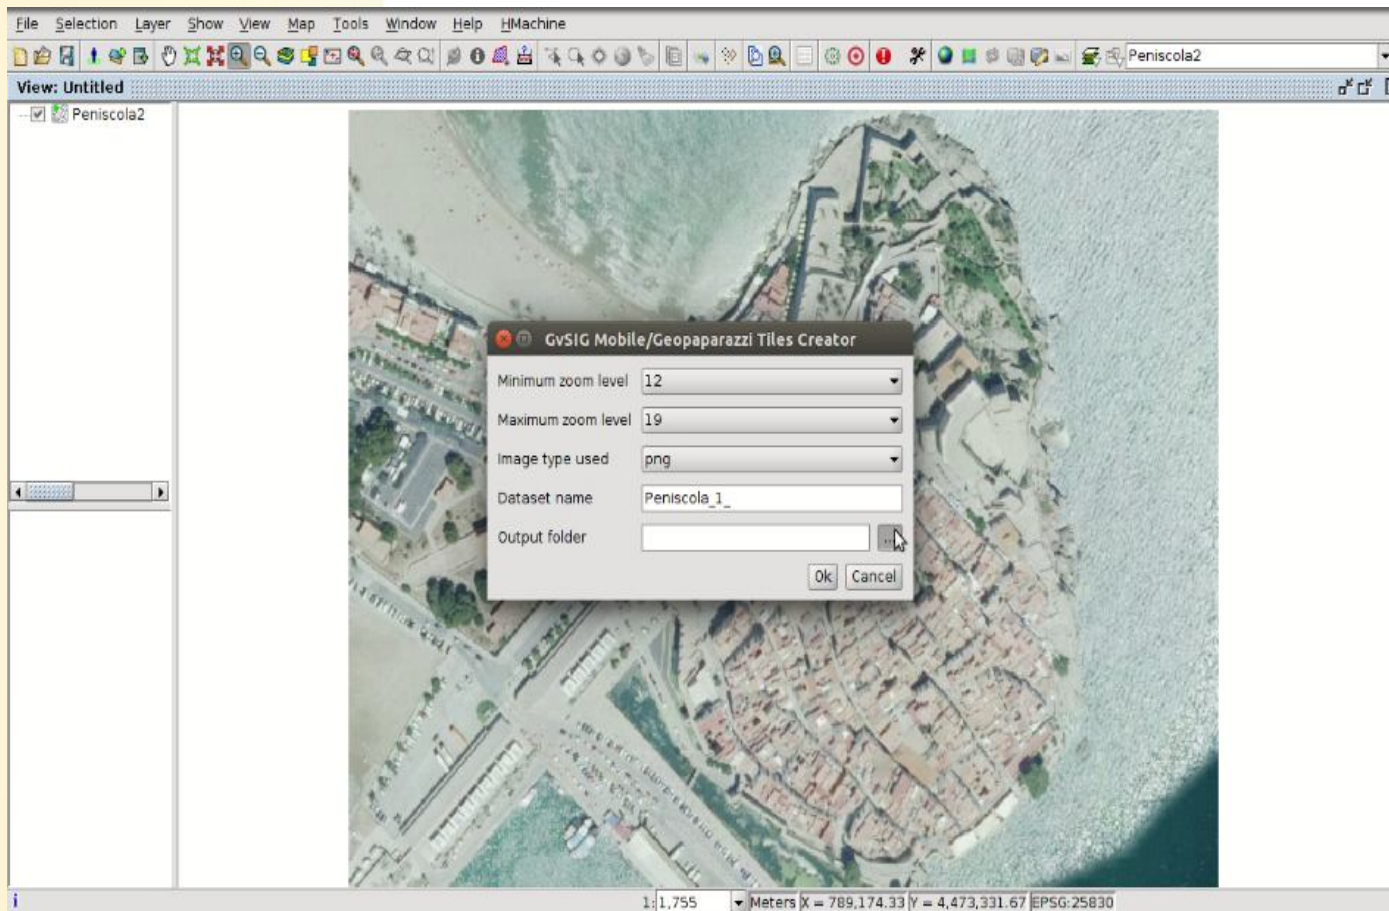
File Selection Layer Show View Map Tools Window Help HMachine

Peniscola2

View: Untitled

Peniscola2

GvSIG Mobile/Geopaparazzi Tiles Creator

Minimum zoom level 12

Maximum zoom level 19

Image type used png

Dataset name Peniscola_1_

Output folder

...

Ok Cancel

i

1:1,755 Meters X = 789,174.33 Y = 4,473,331.67 EPSG:25830